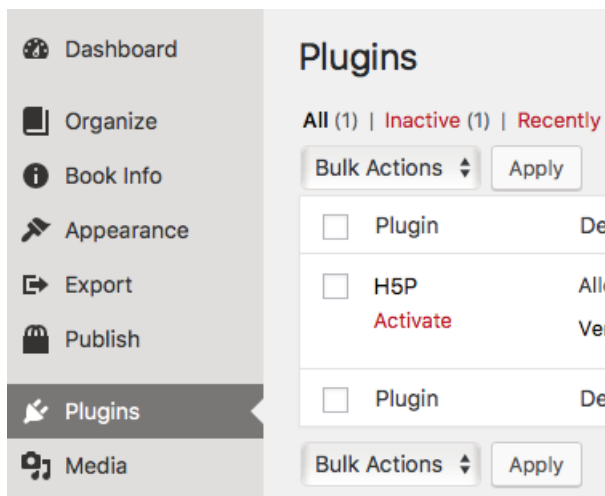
Dashboard

Organize

Book Info

Appearance

Export

Publish

Plugins

Media

Plugins

All (1) | Inactive (1) | Recently

Bulk Actions

Apply

| | Plugin | De |
|---|---|---|
| | H5P<br>Activate | All<br>Ver |
| | Plugin | De |

Bulk Actions

Apply